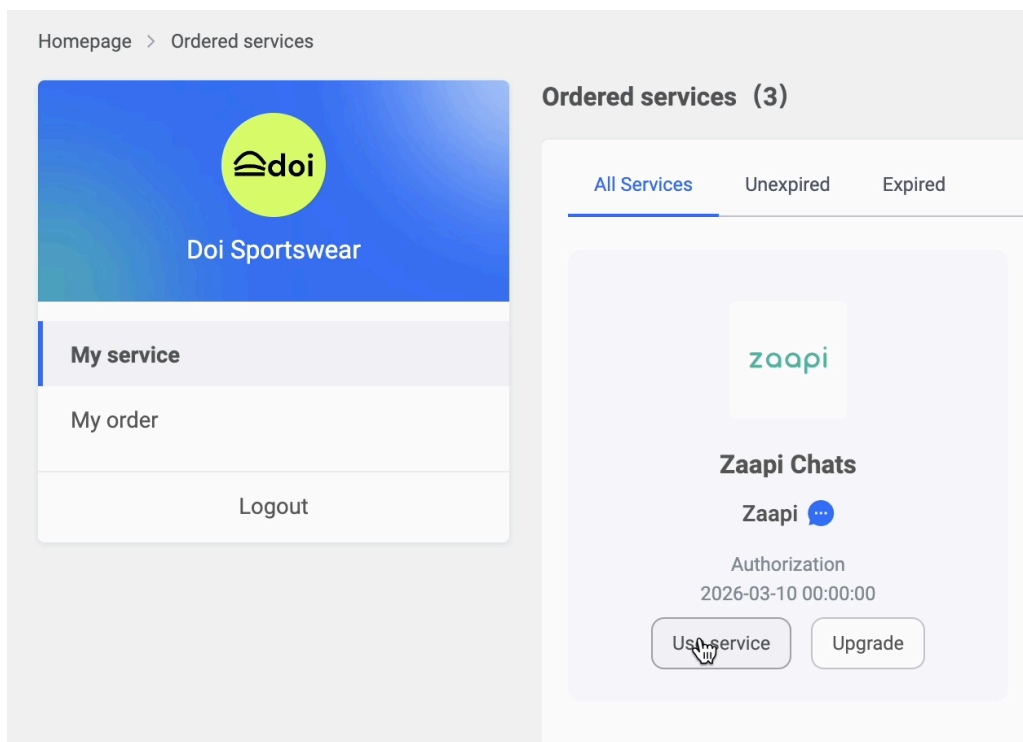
Homepage > Ordered services

doi

Doi Sportswear

My service

My order

Logout

Ordered services (3)

All Services Unexpired Expired

zaapi

Zaapi Chats

Zaapi

Authorization
2026-03-10 00:00:00

Use service Upgrade